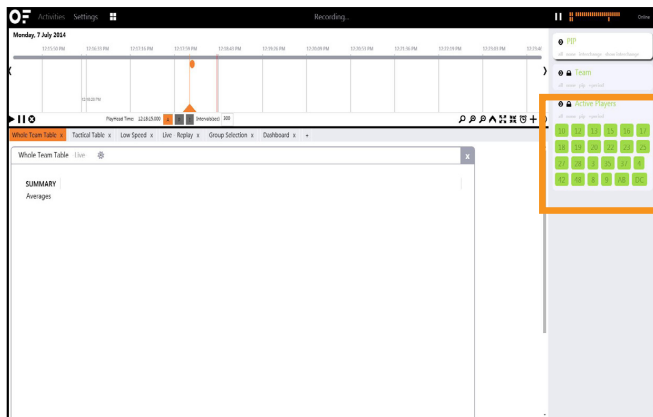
OF Activities Settings

Recording...

Online

Monday, 7 July 2014

13:55:50 PM 13:56:33 PM 13:57:16 PM 13:57:59 PM 13:58:43 PM 13:59:26 PM 13:00:09 PM 13:00:53 PM 13:01:36 PM 13:02:19 PM 13:03:03 PM 13:03:4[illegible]

13:58:22 PM

Playhead Time: 13:58:15:000 Interval(secs): 300

Whole Team Table x Tactical Table x Low Speed x Live Replay x Group Selection x Dashboard x +

Whole Team Table Live

x

SUMMARY

Averages

FTP

Team

Active Players

| 10 | 12 | 13 | 15 | 16 | 17 |
|---|---|---|---|---|---|
| 18 | 19 | 20 | 22 | 23 | 25 |
| 27 | 28 | 3 | 35 | 37 | 4 |
| 47 | 49 | 8 | 9 | 88 | DC |